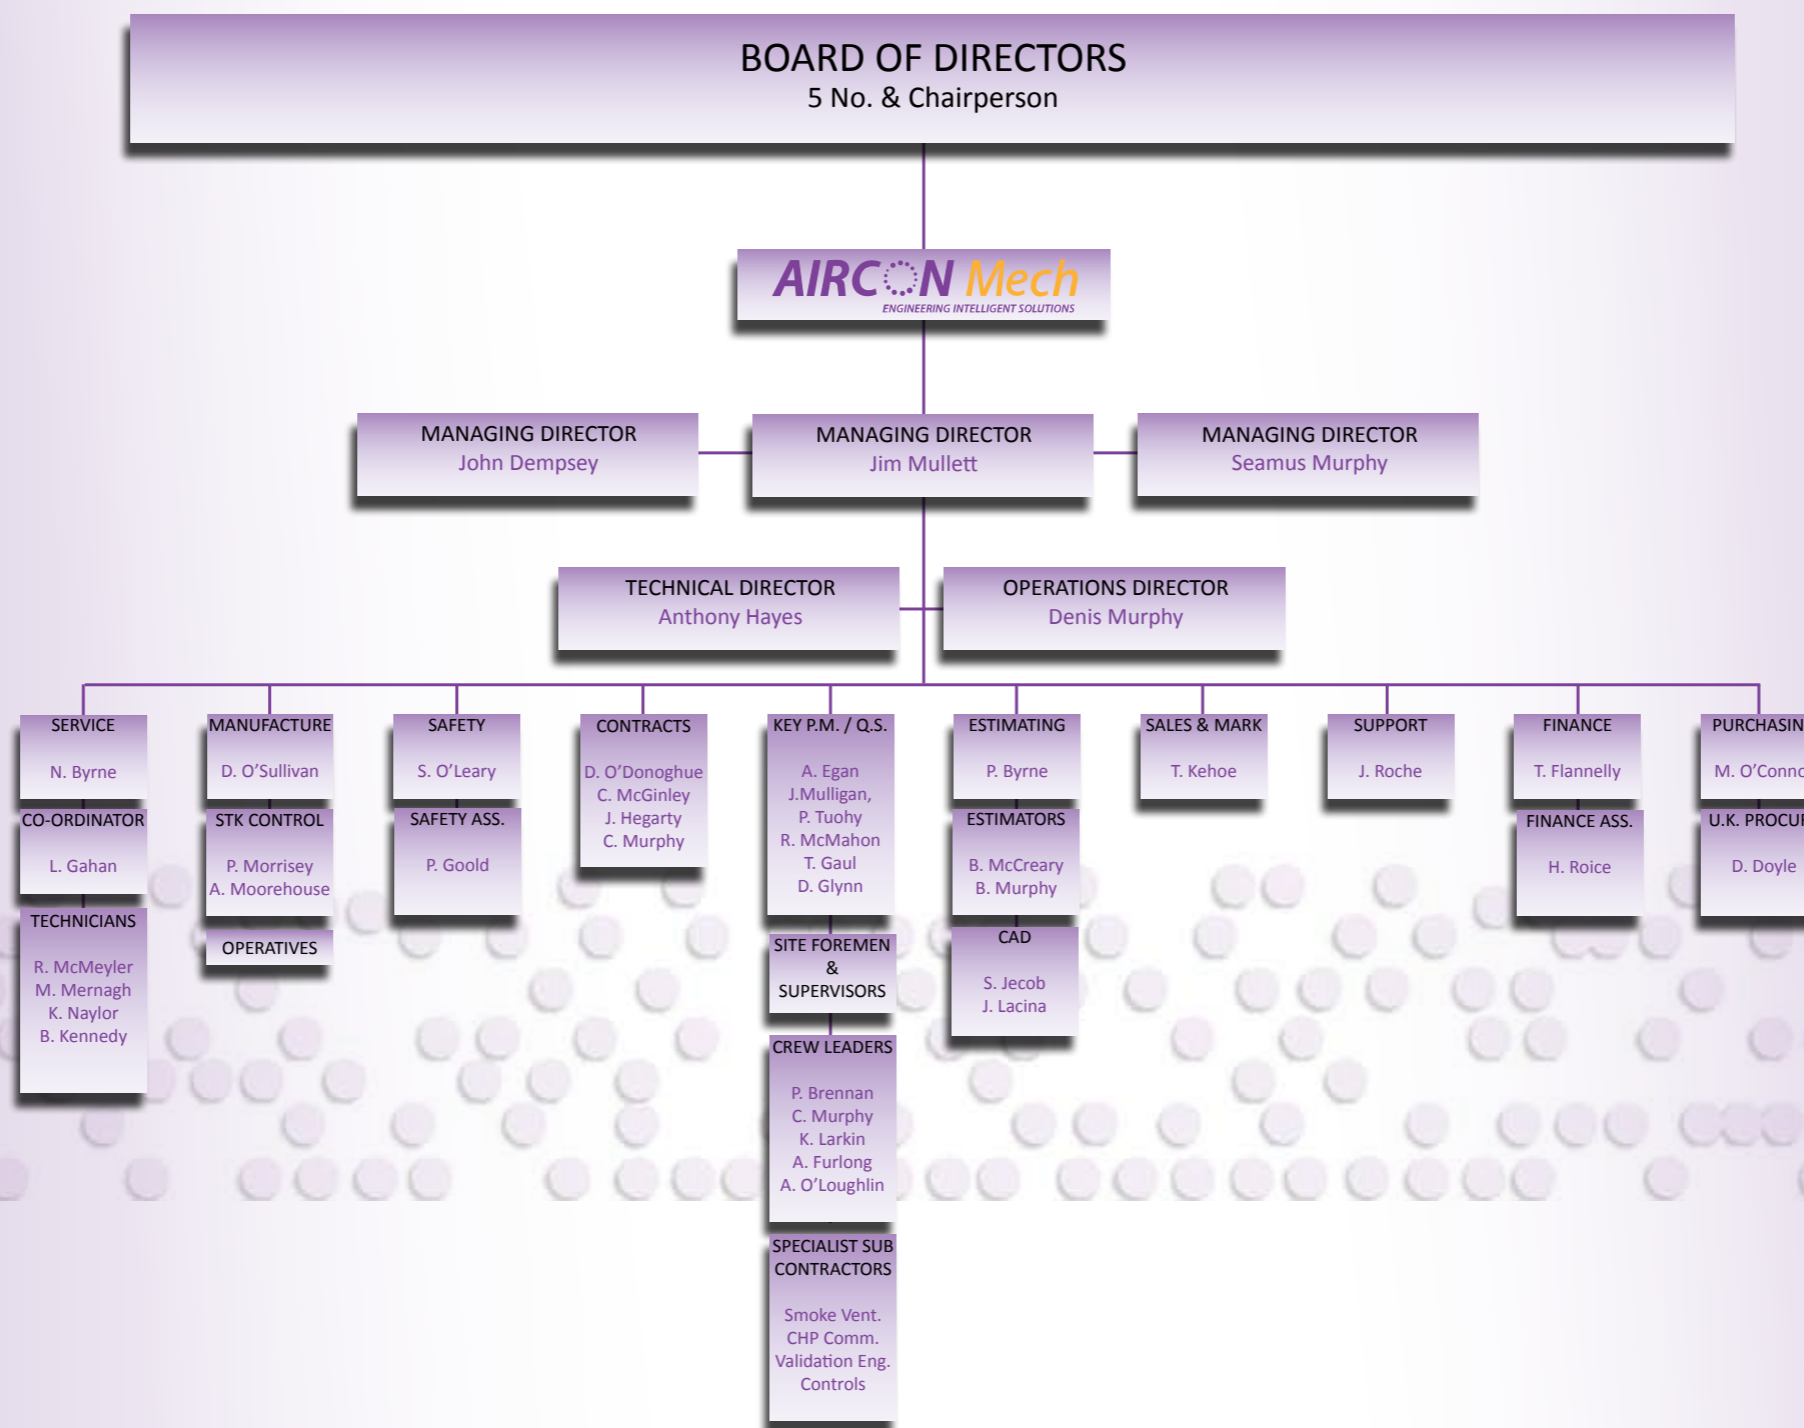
BOARD OF DIRECTORS
5 No. & Chairperson

AIRCON Mech
ENGINEERING INTELLIGENT SOLUTIONS

MANAGING DIRECTOR
John Dempsey

MANAGING DIRECTOR
Jim Mullett

MANAGING DIRECTOR
Seamus Murphy

TECHNICAL DIRECTOR
Anthony Hayes

OPERATIONS DIRECTOR
Denis Murphy

SERVICE
N. Byrne

CO-ORDINATOR
L. Gahan

TECHNICIANS
R. McMeyler
M. Mernagh
K. Naylor
B. Kennedy

MANUFACTURE
D. O'Sullivan

STK CONTROL
P. Morrisey
A. Moorehouse

OPERATIVES

SAFETY
S. O'Leary

SAFETY ASS.
P. Goold

CONTRACTS
D. O'Donoghue
C. McGinley
J. Hegarty
C. Murphy

KEY P.M. / Q.S.
A. Egan
J.Mulligan,
P. Tuohy
R. McMahon
T. Gaul
D. Glynn

SITE FOREMEN
&
SUPERVISORS

CREW LEADERS
P. Brennan
C. Murphy
K. Larkin
A. Furlong
A. O'Loughlin

SPECIALIST SUB CONTRACTORS
Smoke Vent.
CHP Comm.
Validation Eng.
Controls

ESTIMATING
P. Byrne

ESTIMATORS
B. McCreary
B. Murphy

CAD
S. Jecob
J. Lacina

SALES & MARK
T. Kehoe

SUPPORT
J. Roche

FINANCE
T. Flannelly

FINANCE ASS.
H. Roice

PURCHASIN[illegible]
M. O'Conn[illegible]

U.K. PROCU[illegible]
D. Doyle